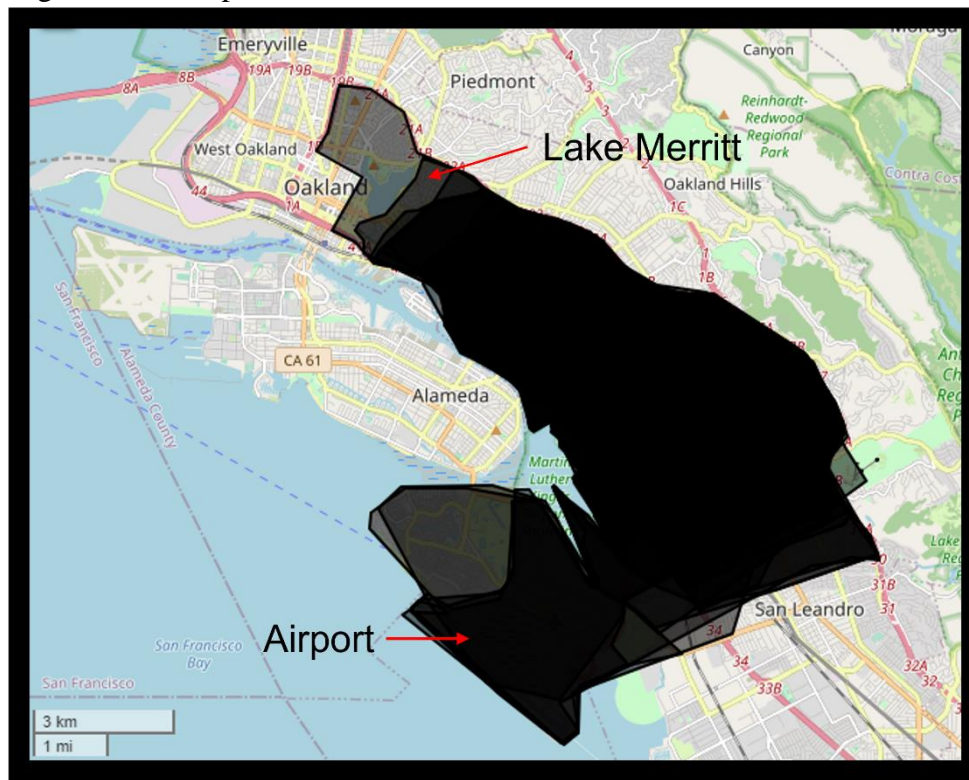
Emeryville
Piedmont
Canyon
Moraga
8A
8B
19A
19B
19B
Reinhardt-Redwood Regional Park
Lake Merritt
West Oakland
Oakland Hills
Contra Costa
Oakland
44
1A
1C
1B
San Francisco
Alameda County
CA 61
Alameda
Martin Luther King
San Leandro
31B
31
Airport
34
34
32A
32
San Francisco Bay
San Francisco
33B
3 km
1 mi